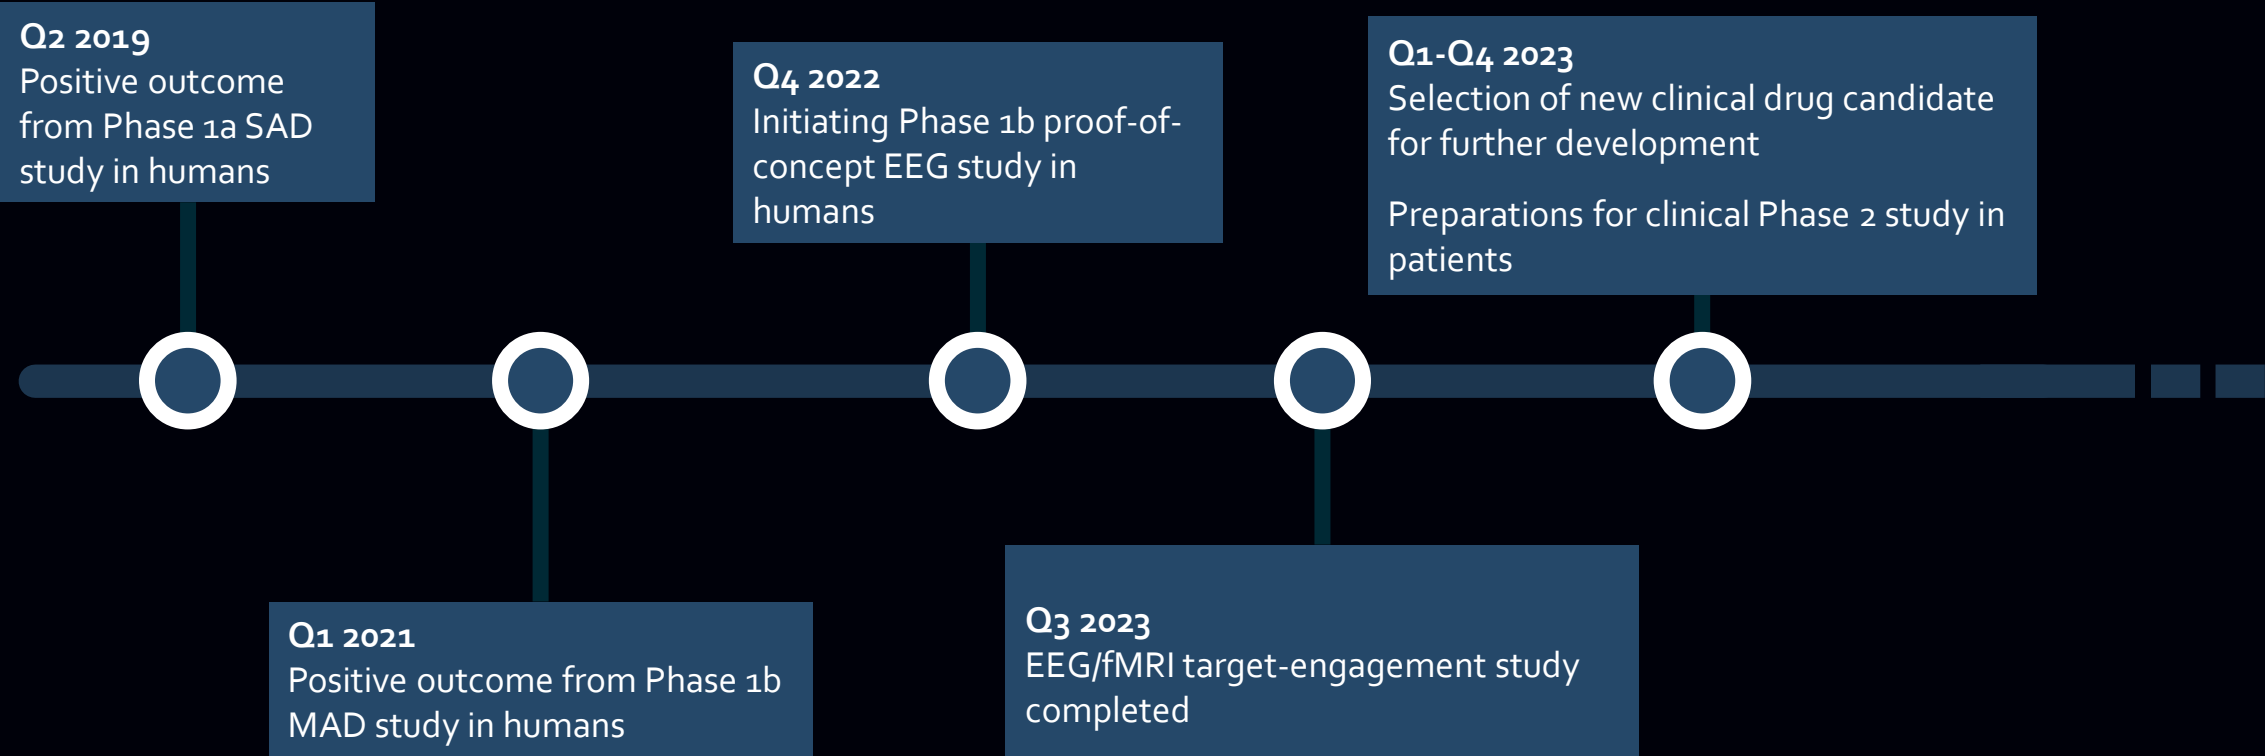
Q2 2019
Positive outcome from Phase 1a SAD study in humans

Q1 2021
Positive outcome from Phase 1b MAD study in humans

Q4 2022
Initiating Phase 1b proof-of-concept EEG study in humans

Q3 2023
EEG/fMRI target-engagement study completed

Q1-Q4 2023
Selection of new clinical drug candidate for further development

Preparations for clinical Phase 2 study in patients